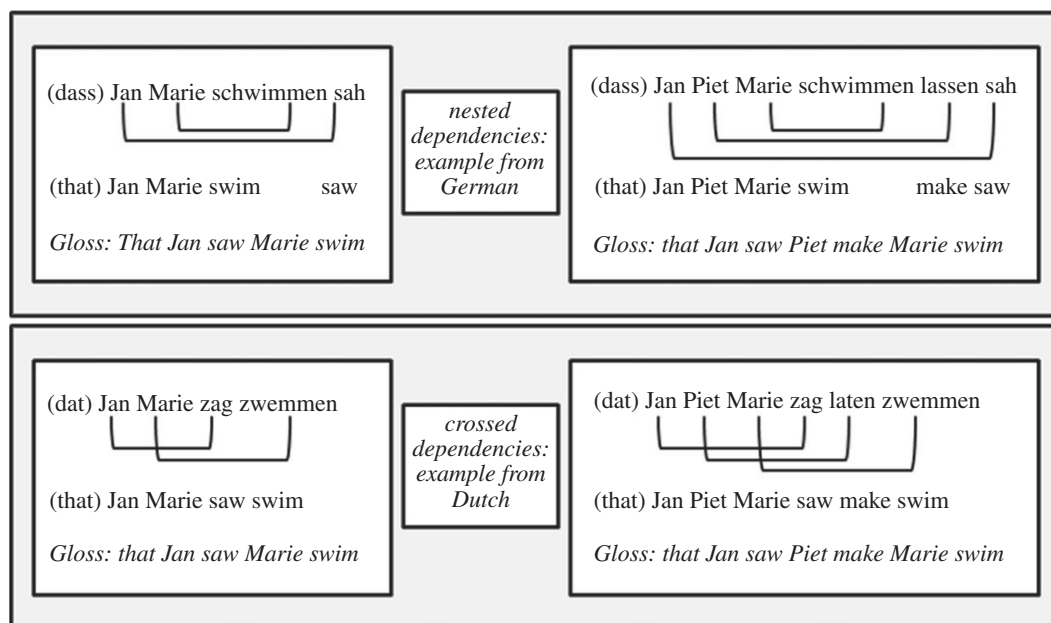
(dass) Jan Marie schwimmen sah

(that) Jan Marie swim saw

Gloss: That Jan saw Marie swim

nested dependencies: example from German

(dass) Jan Piet Marie schwimmen lassen sah

(that) Jan Piet Marie swim make saw

Gloss: that Jan saw Piet make Marie swim

(dat) Jan Marie zag zwemmen

(that) Jan Marie saw swim

Gloss: that Jan saw Marie swim

crossed dependencies: example from Dutch

(dat) Jan Piet Marie zag laten zwemmen

(that) Jan Piet Marie saw make swim

Gloss: that Jan saw Piet make Marie swim